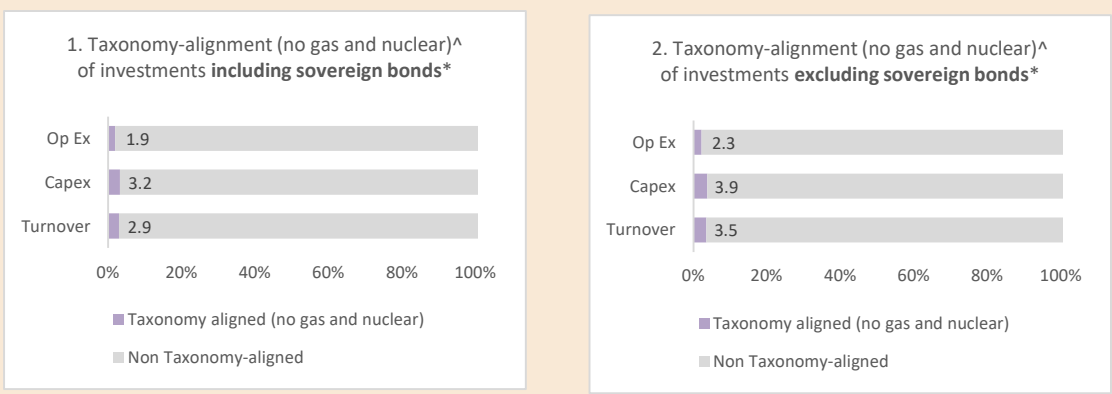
1. Taxonomy-alignment (no gas and nuclear)^ of investments **including sovereign bonds***

Op Ex 1.9
Capex 3.2
Turnover 2.9

0% 20% 40% 60% 80% 100%

Taxonomy aligned (no gas and nuclear)
Non Taxonomy-aligned

2. Taxonomy-alignment (no gas and nuclear)^ of investments **excluding sovereign bonds***

Op Ex 2.3
Capex 3.9
Turnover 3.5

0% 20% 40% 60% 80% 100%

Taxonomy aligned (no gas and nuclear)
Non Taxonomy-aligned